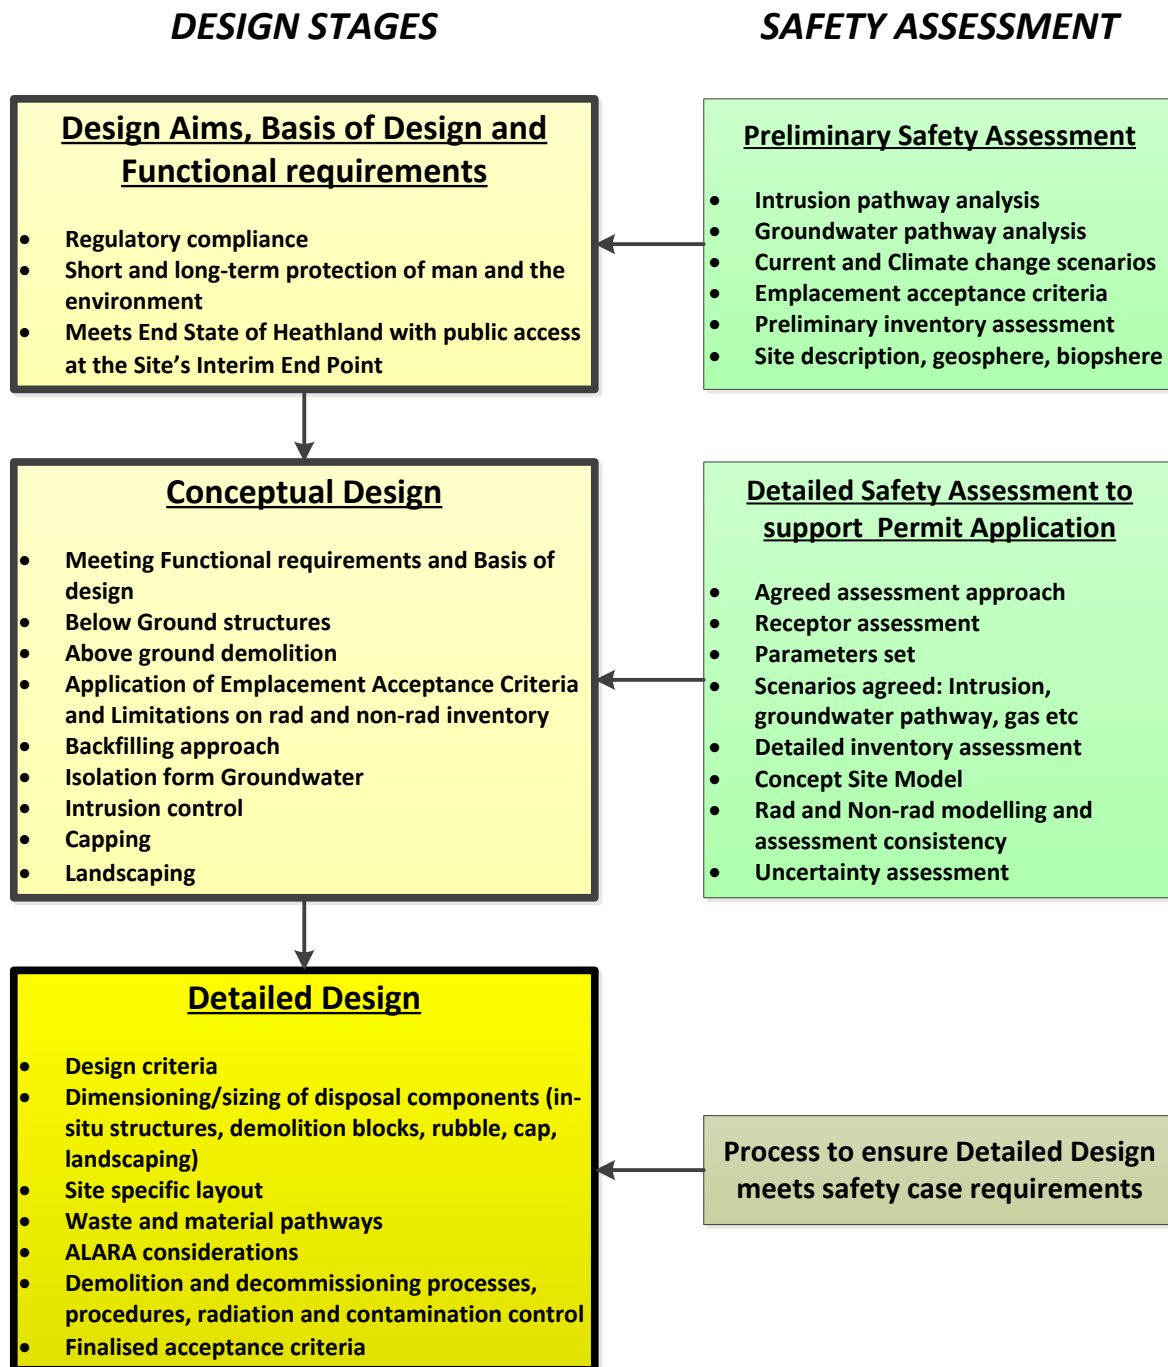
DESIGN STAGES

SAFETY ASSESSMENT

Design Aims, Basis of Design and Functional requirements

- Regulatory compliance
- Short and long-term protection of man and the environment
- Meets End State of Heathland with public access at the Site’s Interim End Point

Preliminary Safety Assessment

- Intrusion pathway analysis
- Groundwater pathway analysis
- Current and Climate change scenarios
- Emplacement acceptance criteria
- Preliminary inventory assessment
- Site description, geosphere, biopshere

Conceptual Design

- Meeting Functional requirements and Basis of design
- Below Ground structures
- Above ground demolition
- Application of Emplacement Acceptance Criteria and Limitations on rad and non-rad inventory
- Backfilling approach
- Isolation form Groundwater
- Intrusion control
- Capping
- Landscaping

Detailed Safety Assessment to support Permit Application

- Agreed assessment approach
- Receptor assessment
- Parameters set
- Scenarios agreed: Intrusion, groundwater pathway, gas etc
- Detailed inventory assessment
- Concept Site Model
- Rad and Non-rad modelling and assessment consistency
- Uncertainty assessment

Detailed Design

- Design criteria
- Dimensioning/sizing of disposal components (in-situ structures, demolition blocks, rubble, cap, landscaping)
- Site specific layout
- Waste and material pathways
- ALARA considerations
- Demolition and decommissioning processes, procedures, radiation and contamination control
- Finalised acceptance criteria

Process to ensure Detailed Design meets safety case requirements